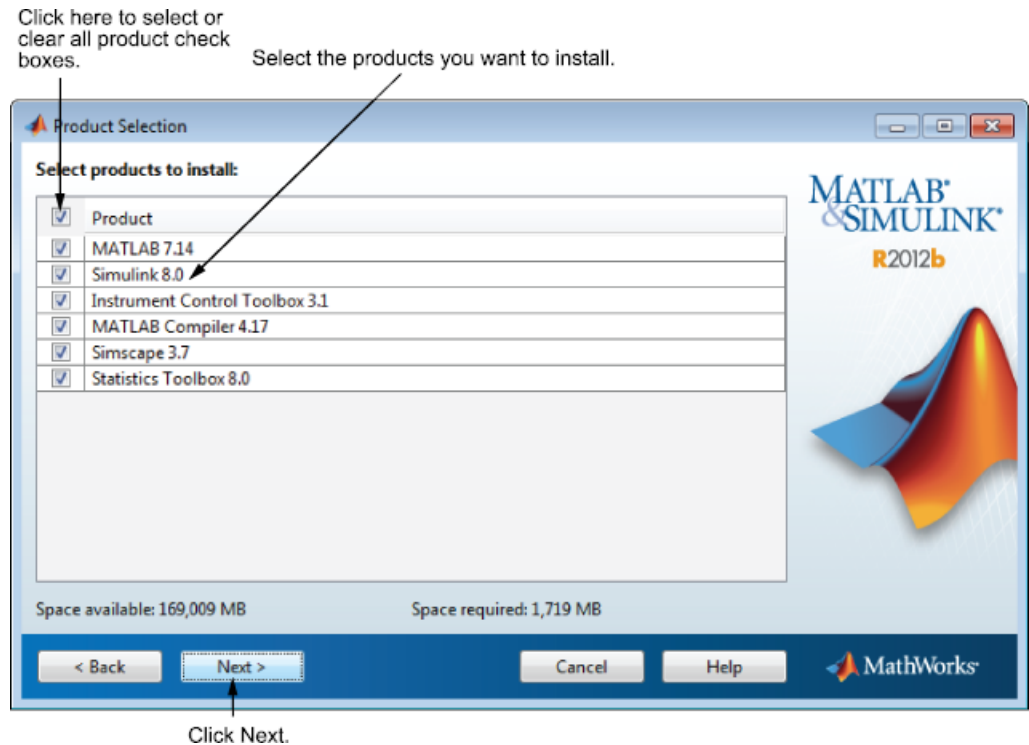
Click here to select or clear all product check boxes.

Select the products you want to install.

Product Selection

Select products to install:

| | Product |
|---|---|
| ☑ | MATLAB 7.14 |
| ☑ | Simulink 8.0 |
| ☑ | Instrument Control Toolbox 3.1 |
| ☑ | MATLAB Compiler 4.17 |
| ☑ | Simscape 3.7 |
| ☑ | Statistics Toolbox 8.0 |

MATLAB® & SIMULINK®
R2012b

Space available: 169,009 MB

Space required: 1,719 MB

< Back

Next >

Cancel

Help

MathWorks®

Click Next.